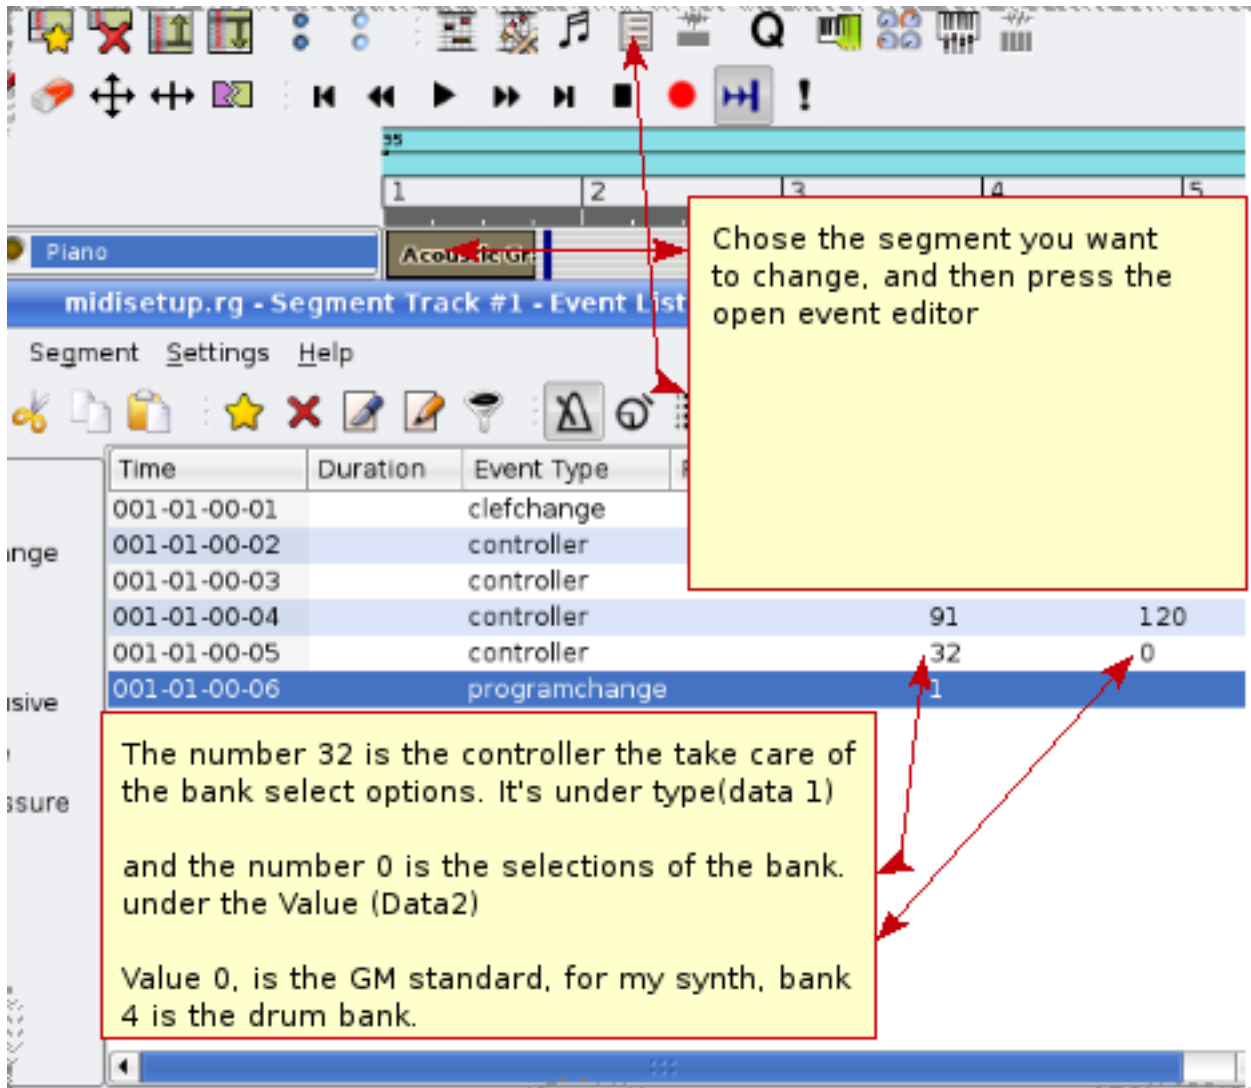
Q

!

35

1 2 3 4 5

Piano

Acoustic Gr

midisetup.rg - Segment Track #1 - Event List

Segment Settings Help

Chose the segment you want to change, and then press the open event editor

| Time | Duration | Event Type | | |
|---|---|---|---|---|
| 001-01-00-01 | | clefchange | | |
| 001-01-00-02 | | controller | | |
| 001-01-00-03 | | controller | | |
| 001-01-00-04 | | controller | 91 | 120 |
| 001-01-00-05 | | controller | 32 | 0 |
| 001-01-00-06 | | programchange | 1 | |

nge

sive

ssure

The number 32 is the controller the take care of the bank select options. It's under type(data 1)

and the number 0 is the selections of the bank. under the Value (Data2)

Value 0, is the GM standard, for my synth, bank 4 is the drum bank.